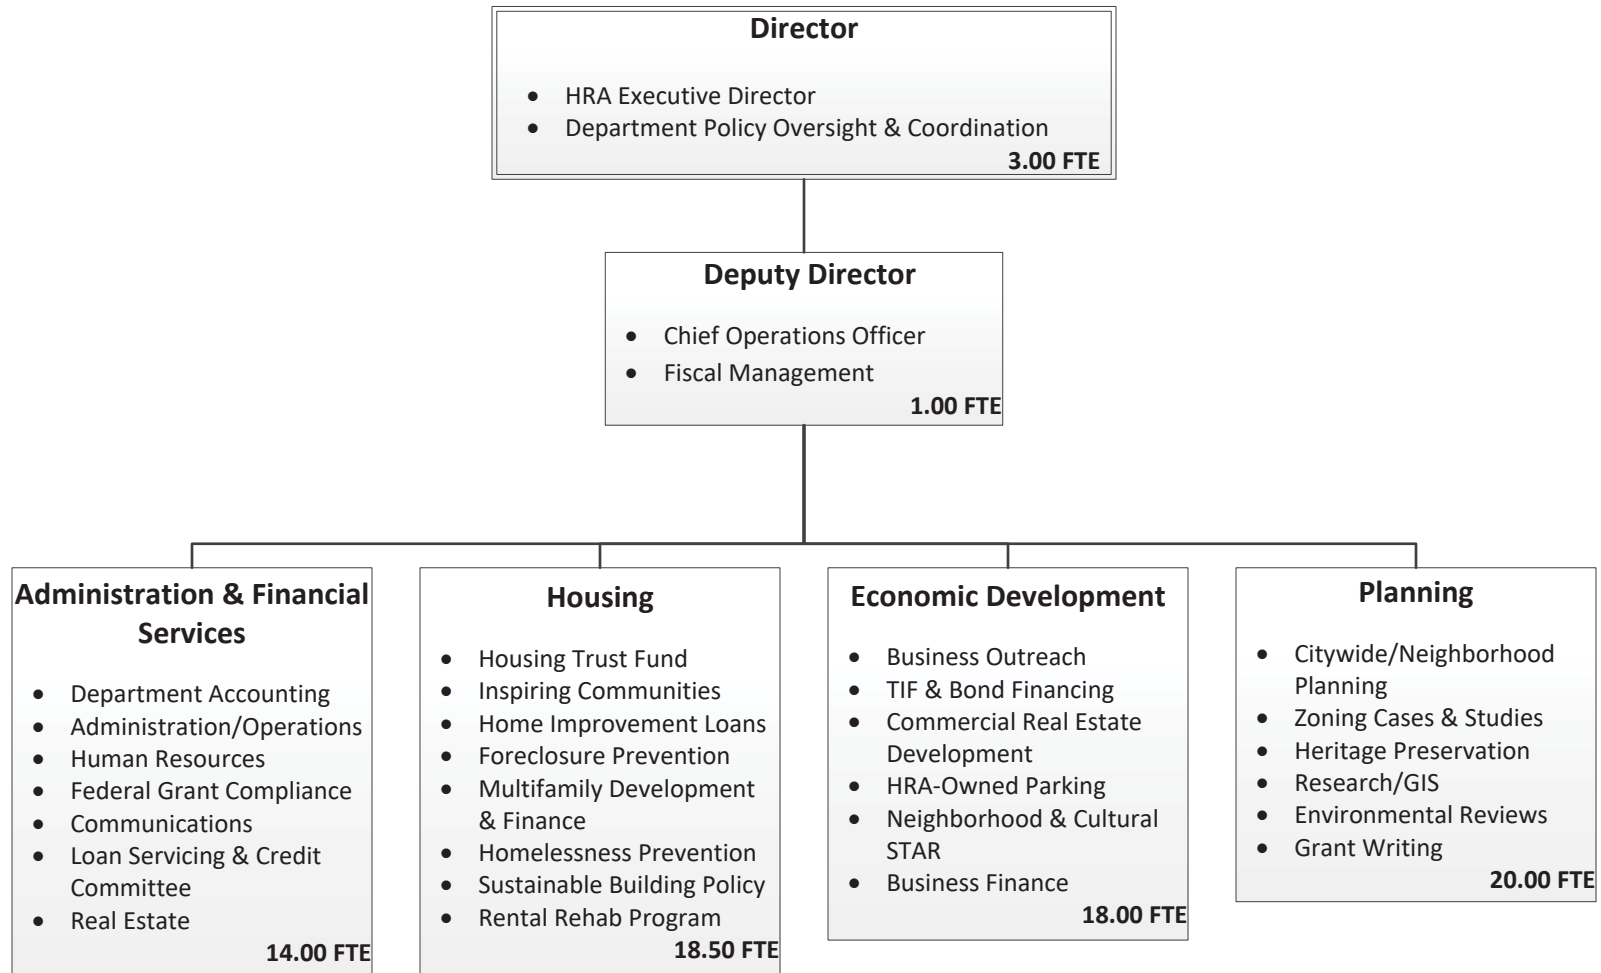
**Director**

- HRA Executive Director
- Department Policy Oversight & Coordination

3.00 FTE

**Deputy Director**

- Chief Operations Officer
- Fiscal Management

1.00 FTE

**Administration & Financial Services**

- Department Accounting
- Administration/Operations
- Human Resources
- Federal Grant Compliance
- Communications
- Loan Servicing & Credit Committee
- Real Estate

14.00 FTE

**Housing**

- Housing Trust Fund
- Inspiring Communities
- Home Improvement Loans
- Foreclosure Prevention
- Multifamily Development & Finance
- Homelessness Prevention
- Sustainable Building Policy
- Rental Rehab Program

18.50 FTE

**Economic Development**

- Business Outreach
- TIF & Bond Financing
- Commercial Real Estate Development
- HRA-Owned Parking
- Neighborhood & Cultural STAR
- Business Finance

18.00 FTE

**Planning**

- Citywide/Neighborhood Planning
- Zoning Cases & Studies
- Heritage Preservation
- Research/GIS
- Environmental Reviews
- Grant Writing

20.00 FTE